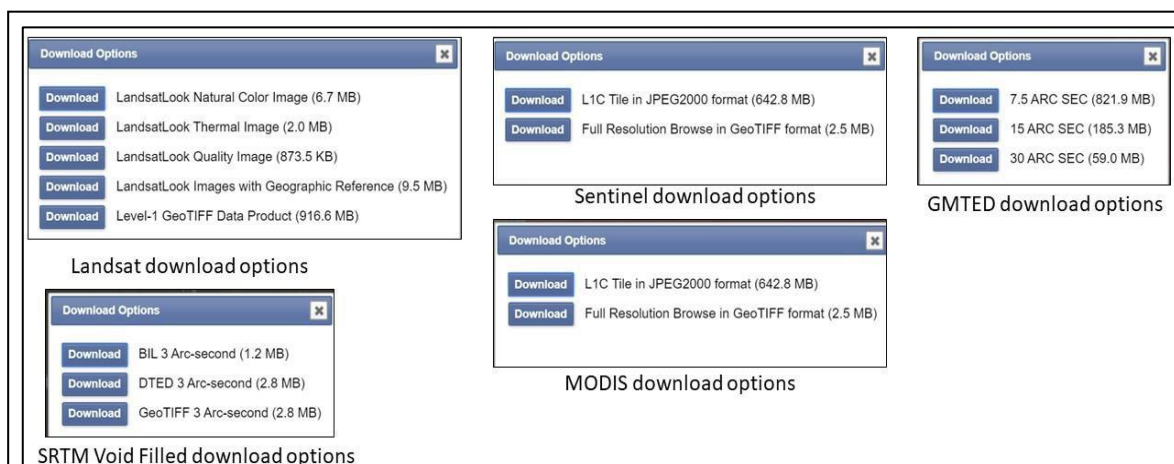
Download Options ×

Download LandsatLook Natural Color Image (6.7 MB)
Download LandsatLook Thermal Image (2.0 MB)
Download LandsatLook Quality Image (873.5 KB)
Download LandsatLook Images with Geographic Reference (9.5 MB)
Download Level-1 GeoTIFF Data Product (916.6 MB)

Landsat download options

Download Options ×

Download L1C Tile in JPEG2000 format (642.8 MB)
Download Full Resolution Browse in GeoTIFF format (2.5 MB)

Sentinel download options

Download Options ×

Download 7.5 ARC SEC (821.9 MB)
Download 15 ARC SEC (185.3 MB)
Download 30 ARC SEC (59.0 MB)

GMTED download options

Download Options ×

Download L1C Tile in JPEG2000 format (642.8 MB)
Download Full Resolution Browse in GeoTIFF format (2.5 MB)

MODIS download options

Download Options ×

Download BIL 3 Arc-second (1.2 MB)
Download DTED 3 Arc-second (2.8 MB)
Download GeoTIFF 3 Arc-second (2.8 MB)

SRTM Void Filled download options